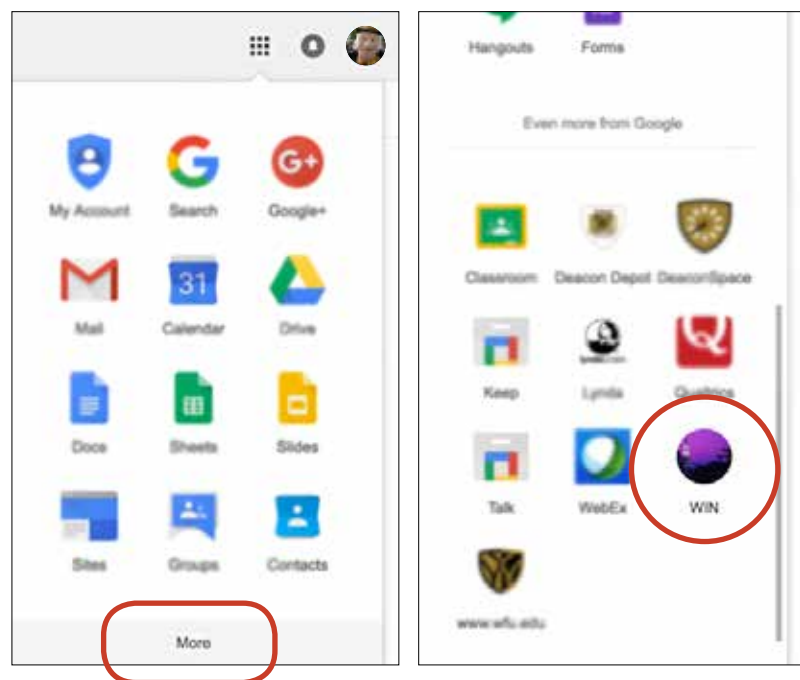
31

My Account
Search
Google+
Mail
Calendar
Drive
Docs
Sheets
Slides
Sites
Groups
Contacts
More

Hangouts
Forms
Even more from Google
Classroom
Deacon Depot
DeaconSpace
Keep
Lynda
Qualtrics
Talk
WebEx
WIN
www.wfu.edu